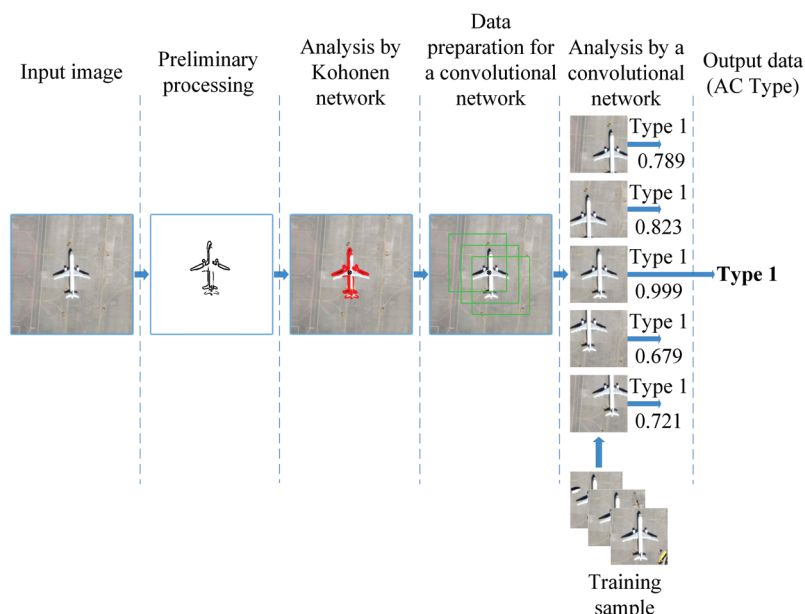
Input image

Preliminary processing

Analysis by Kohonen network

Data preparation for a convolutional network

Analysis by a convolutional network

Output data (AC Type)

Type 1
0.789

Type 1
0.823

Type 1
0.999

Type 1
0.679

Type 1
0.721

**Type 1**

Training sample